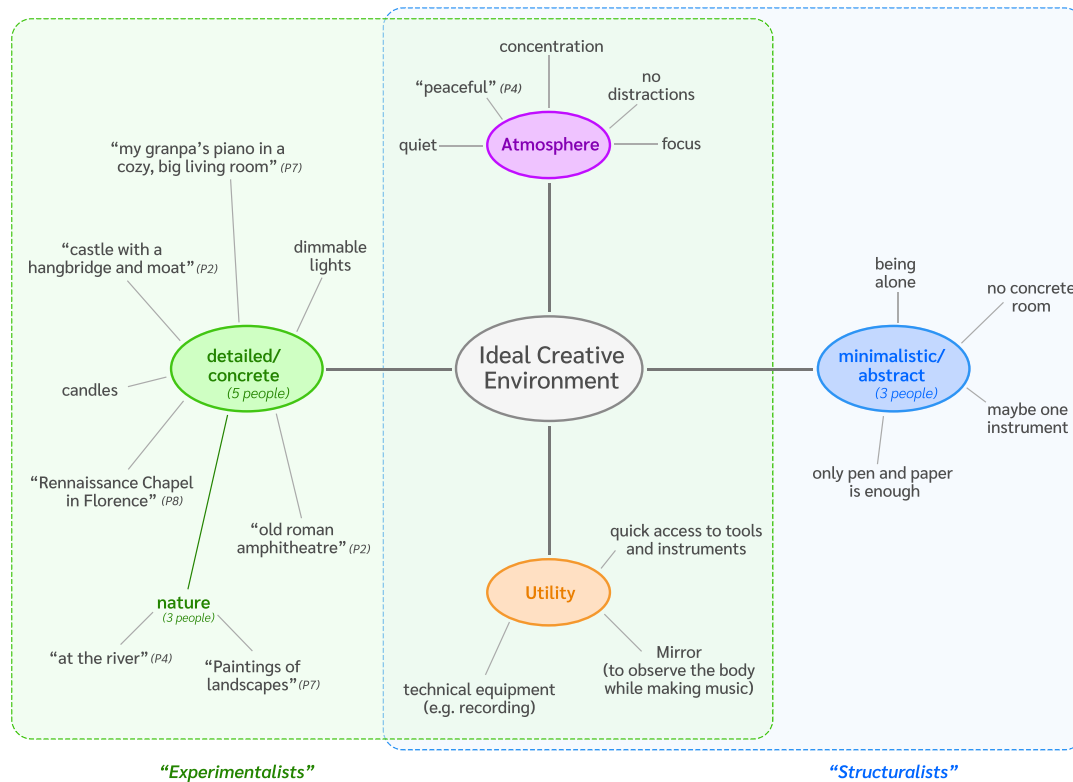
concentration

"peaceful" (P4)

no distractions

quiet

Atmosphere

focus

"my granpa's piano in a cozy, big living room" (P7)

"castle with a hangbridge and moat" (P2)

dimmable lights

being alone

no concrete room

detailed/ concrete (5 people)

Ideal Creative Environment

minimalistic/ abstract (3 people)

candles

maybe one instrument

"Rennaissance Chapel in Florence" (P8)

only pen and paper is enough

"old roman amphitheatre" (P2)

quick access to tools and instruments

nature (3 people)

Utility

"at the river" (P4)

"Paintings of landscapes" (P7)

Mirror (to observe the body while making music)

technical equipment (e.g. recording)

"Experimentalists"

"Structuralists"